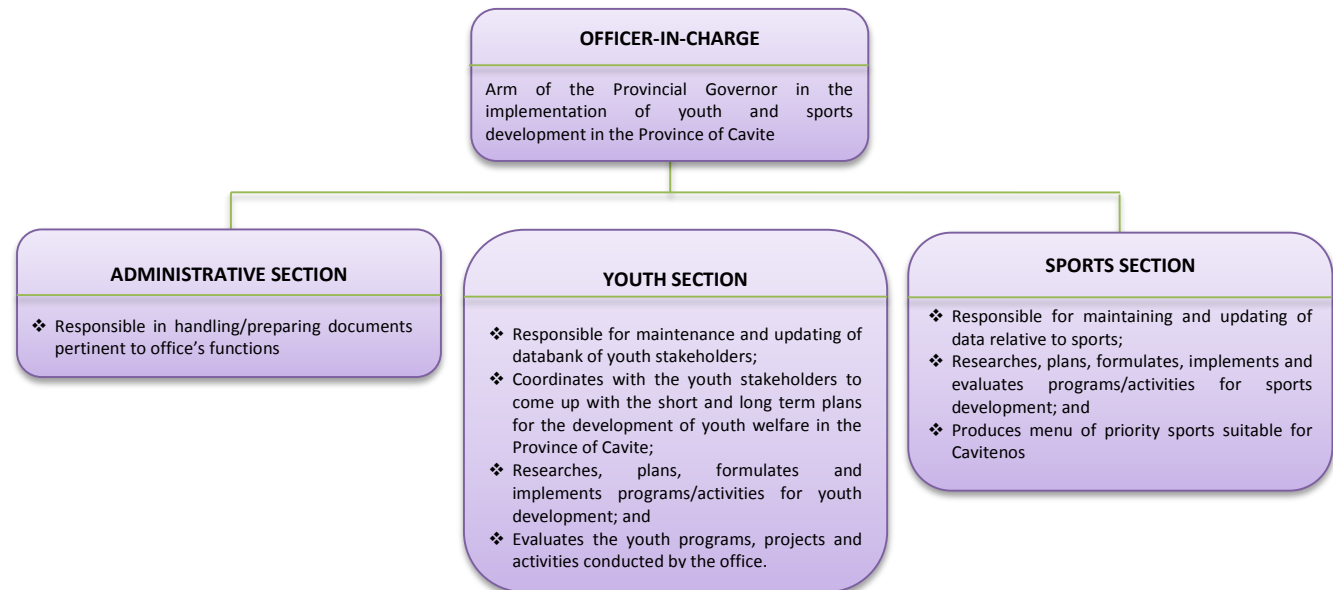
OFFICER-IN-CHARGE

Arm of the Provincial Governor in the implementation of youth and sports development in the Province of Cavite

ADMINISTRATIVE SECTION

❖ Responsible in handling/preparing documents pertinent to office's functions

YOUTH SECTION

❖ Responsible for maintenance and updating of databank of youth stakeholders;
❖ Coordinates with the youth stakeholders to come up with the short and long term plans for the development of youth welfare in the Province of Cavite;
❖ Researches, plans, formulates and implements programs/activities for youth development; and
❖ Evaluates the youth programs, projects and activities conducted by the office.

SPORTS SECTION

❖ Responsible for maintaining and updating of data relative to sports;
❖ Researches, plans, formulates, implements and evaluates programs/activities for sports development; and
❖ Produces menu of priority sports suitable for Cavitenos